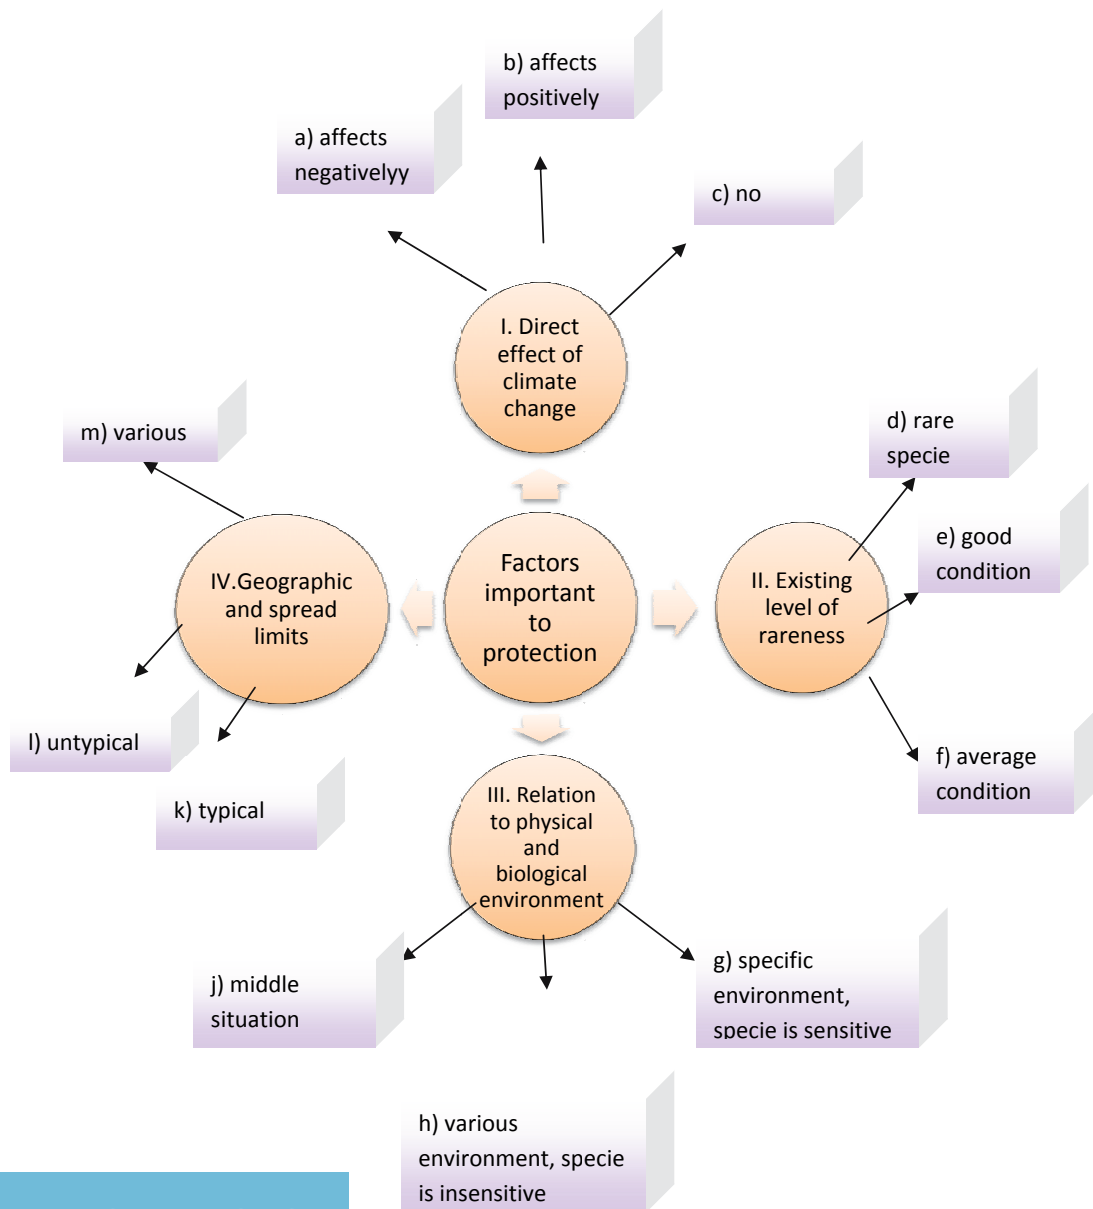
b) affects positively

a) affects negativelyy

c) no

I. Direct effect of climate change

m) various

d) rare specie

e) good condition

IV.Geographic and spread limits

Factors important to protection

II. Existing level of rareness

l) untypical

f) average condition

k) typical

III. Relation to physical and biological environment

j) middle situation

g) specific environment, specie is sensitive

h) various environment, specie is insensitive